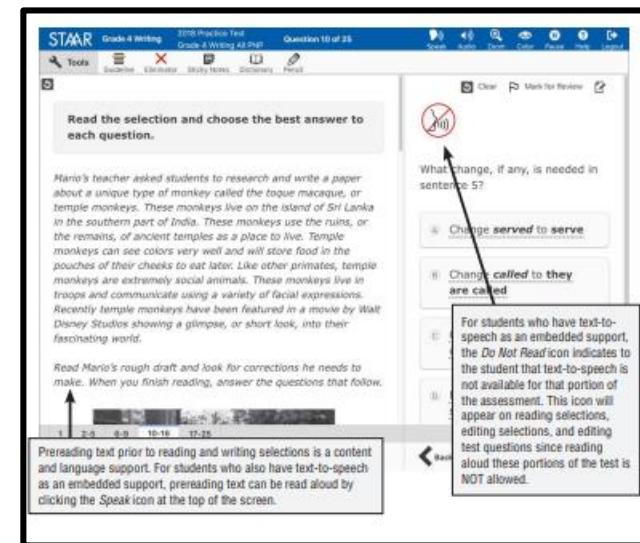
STAAR Grade 4 Writing 2018 Practice Test Grade 4 Writing AS PNP Question 10 of 25

Speak Audio Zoom Color Pause Help Logout

Tools Guideline Eliminator Sticky Notes Dictionary Pencil

Clear Mark for Review

Read the selection and choose the best answer to each question.

Mario's teacher asked students to research and write a paper about a unique type of monkey called the toque macaque, or temple monkeys. These monkeys live on the island of Sri Lanka in the southern part of India. These monkeys use the ruins, or the remains, of ancient temples as a place to live. Temple monkeys can see colors very well and will store food in the pouches of their cheeks to eat later. Like other primates, temple monkeys are extremely social animals. These monkeys live in troops and communicate using a variety of facial expressions. Recently temple monkeys have been featured in a movie by Walt Disney Studios showing a glimpse, or short look, into their fascinating world.

Read Mario's rough draft and look for corrections he needs to make. When you finish reading, answer the questions that follow.

1 2-5 6-9 10-16 17-25

Prereading text prior to reading and writing selections is a content and language support. For students who also have text-to-speech as an embedded support, prereading text can be read aloud by clicking the Speak icon at the top of the screen.

What change, if any, is needed in sentence 5?

A Change served to serve

B Change called to they are called

C

D

Back

For students who have text-to-speech as an embedded support, the Do Not Read icon indicates to the student that text-to-speech is not available for that portion of the assessment. This icon will appear on reading selections, editing selections, and editing test questions since reading aloud these portions of the test is NOT allowed.